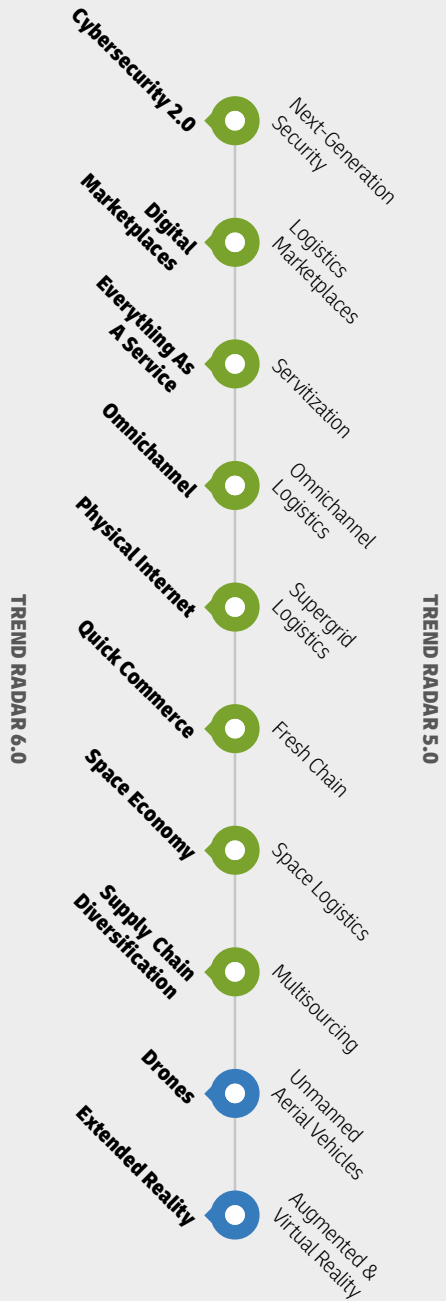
TREND RADAR 6.0

TREND RADAR 5.0

Cybersecurity 2.0

Next-Generation Security

Digital Marketplaces

Logistics Marketplaces

Everything As A Service

Servitization

Omnichannel

Omnichannel Logistics

Physical Internet

Supergrid Logistics

Quick Commerce

Fresh Chain

Space Economy

Space Logistics

Supply Chain Diversification

Multisourcing

Drones

Unmanned Aerial Vehicles

Extended Reality

Augmented & Virtual Reality